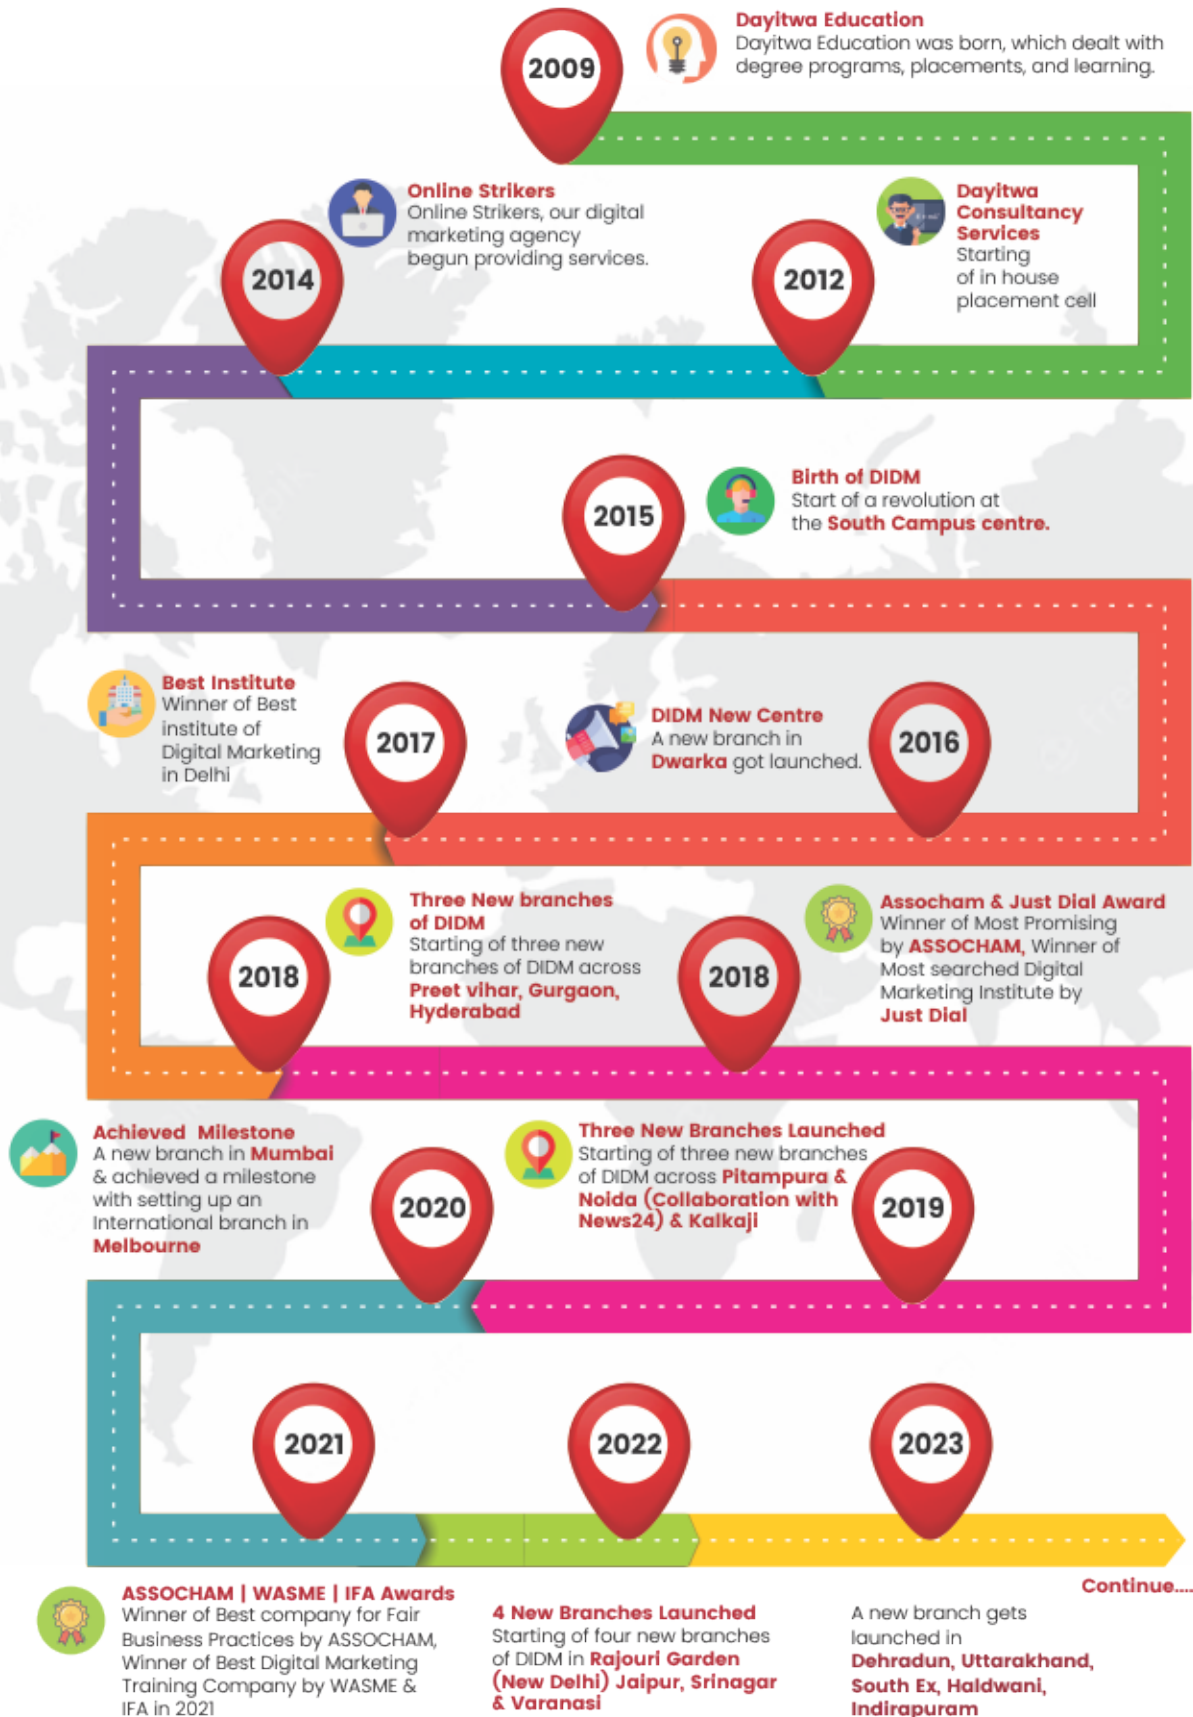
2009

Dayitwa Education
Dayitwa Education was born, which dealt with degree programs, placements, and learning.

Online Strikers
Online Strikers, our digital marketing agency begun providing services.

2014

2012

Dayitwa Consultancy Services
Starting of in house placement cell

2015

Birth of DIDM
Start of a revolution at the South Campus centre.

Best Institute
Winner of Best institute of Digital Marketing in Delhi

2017

DIDM New Centre
A new branch in Dwarka got launched.

2016

Three New branches of DIDM
Starting of three new branches of DIDM across Preet vihar, Gurgaon, Hyderabad

2018

2018

Assocham & Just Dial Award
Winner of Most Promising by ASSOCHAM, Winner of Most searched Digital Marketing Institute by Just Dial

Achieved Milestone
A new branch in Mumbai & achieved a milestone with setting up an International branch in Melbourne

2020

Three New Branches Launched
Starting of three new branches of DIDM across Pitampura & Noida (Collaboration with News24) & Kalkaji

2019

2021

2022

2023

Continue....

ASSOCHAM | WASME | IFA Awards
Winner of Best company for Fair Business Practices by ASSOCHAM, Winner of Best Digital Marketing Training Company by WASME & IFA in 2021

4 New Branches Launched
Starting of four new branches of DIDM in Rajouri Garden (New Delhi) Jaipur, Srinagar & Varanasi

A new branch gets launched in Dehradun, Uttarakhand, South Ex, Haldwani, Indirapuram